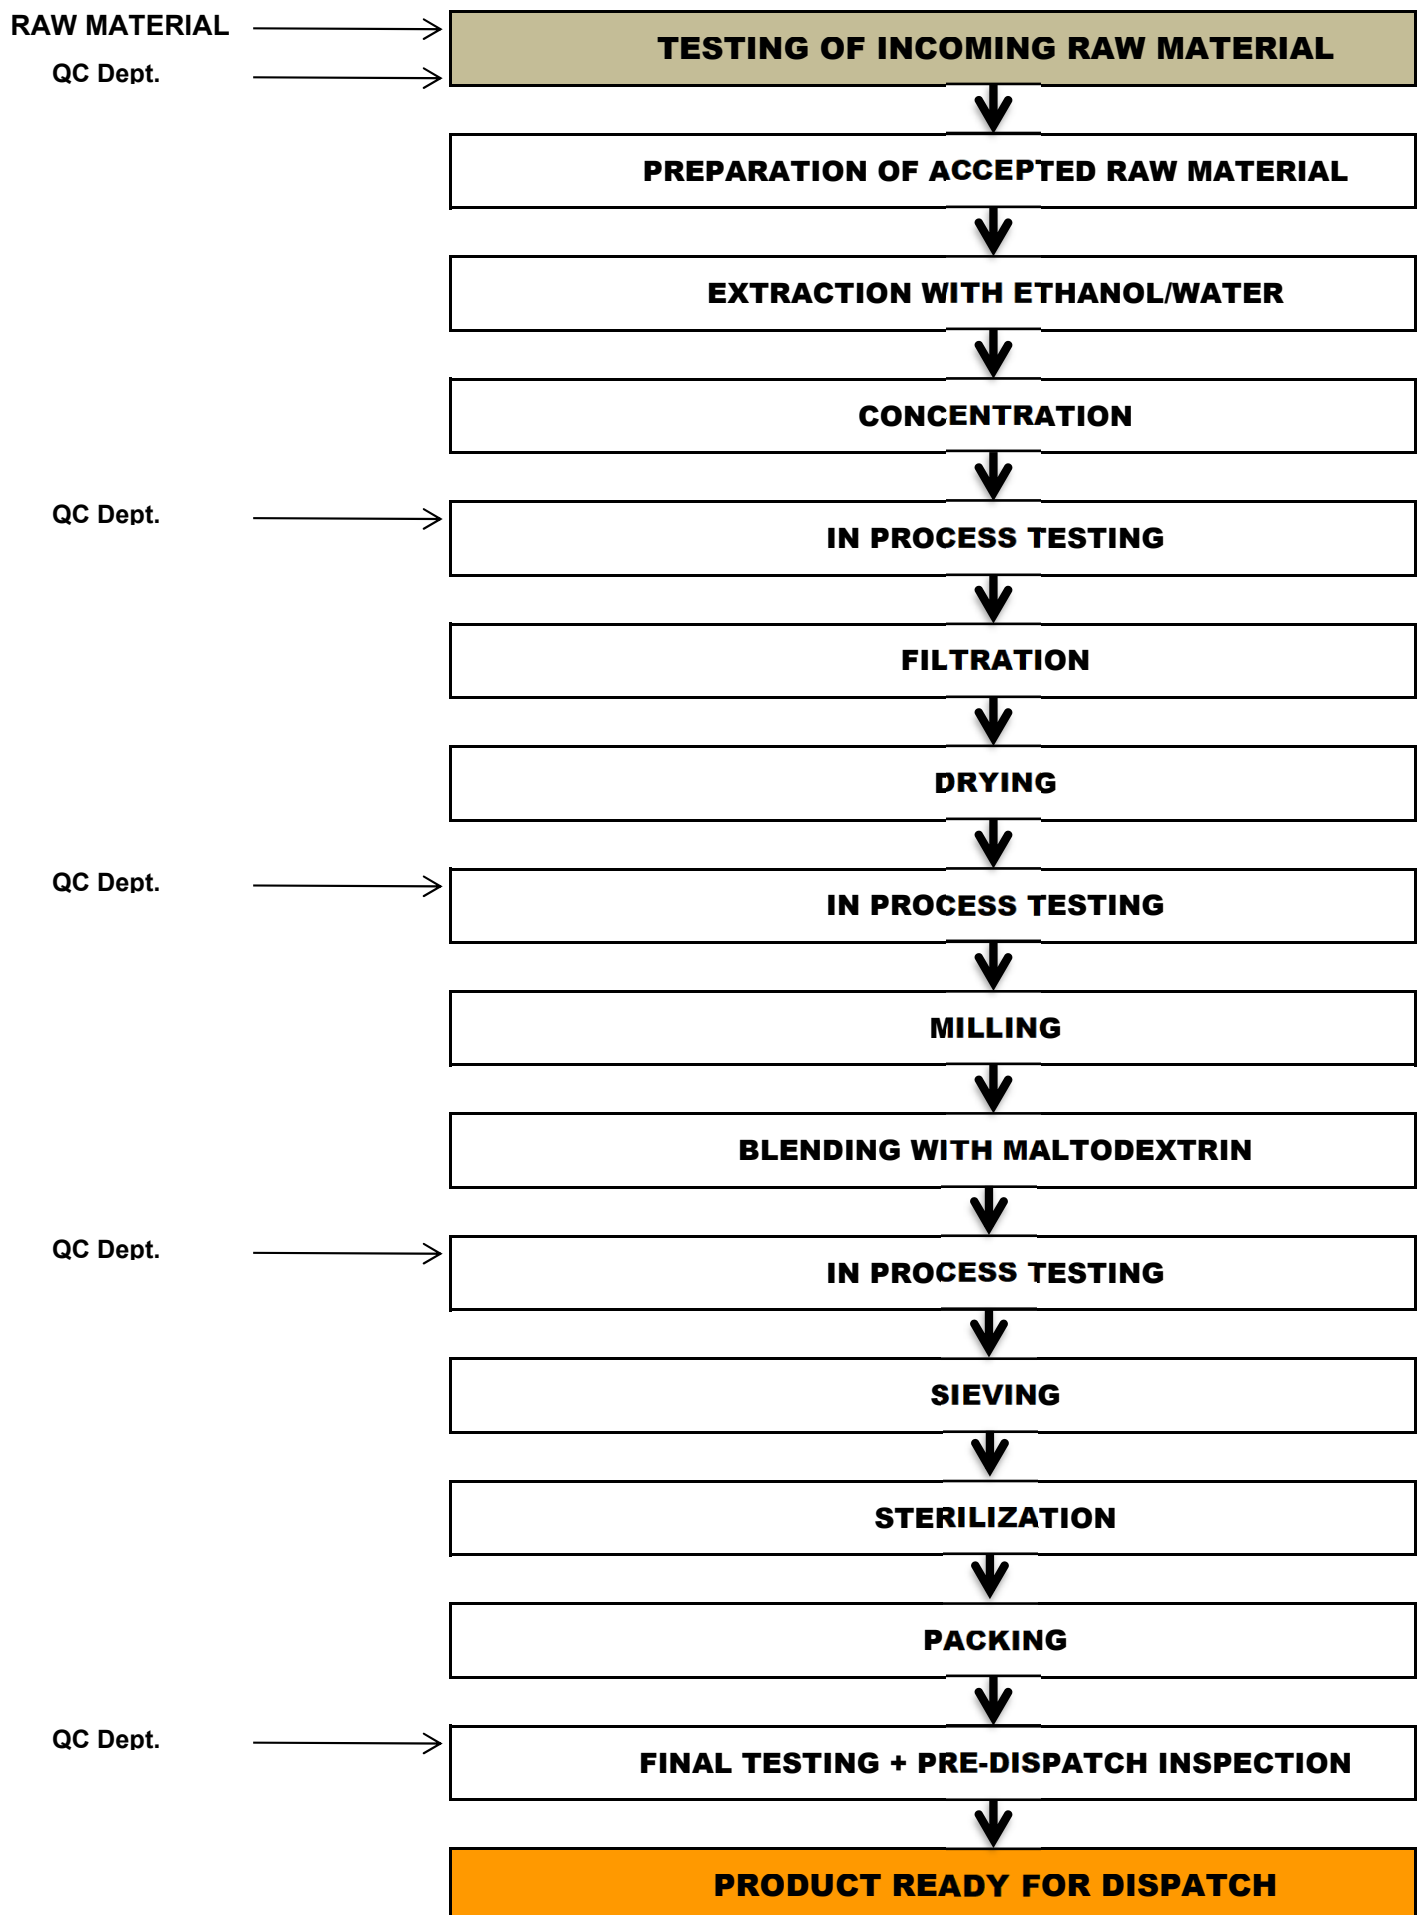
RAW MATERIAL
QC Dept.
TESTING OF INCOMING RAW MATERIAL

PREPARATION OF ACCEPTED RAW MATERIAL

EXTRACTION WITH ETHANOL/WATER

CONCENTRATION

QC Dept.
IN PROCESS TESTING

FILTRATION

DRYING

QC Dept.
IN PROCESS TESTING

MILLING

BLENDING WITH MALTODEXTRIN

QC Dept.
IN PROCESS TESTING

SIEVING

STERILIZATION

PACKING

QC Dept.
FINAL TESTING + PRE-DISPATCH INSPECTION

PRODUCT READY FOR DISPATCH